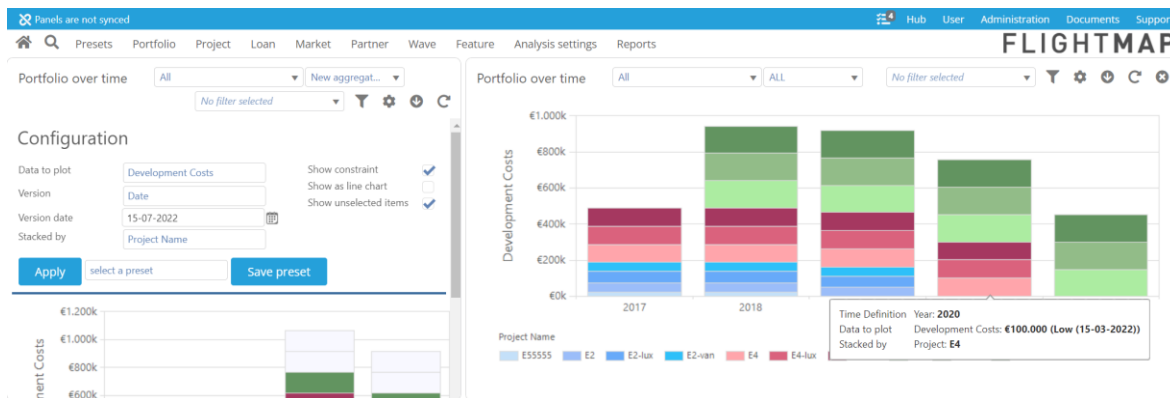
Panels are not synced

4 Hub User Administration Documents Suppor

Presets Portfolio Project Loan Market Partner Wave Feature Analysis settings Reports

FLIGHTMAP

Portfolio over time All New aggregat...

No filter selected

Configuration

Data to plot Development Costs

Version Date

Version date 15-07-2022

Stacked by Project Name

Show constraint

Show as line chart

Show unselected items

Apply select a preset Save preset

€1.200k
€1.000k
€800k
€600k

ment Costs

Portfolio over time All ALL No filter selected

€1.000k
€800k
€600k
€400k
€200k
€0k

Development Costs

2017 2018

Time Definition Year: 2020
Data to plot Development Costs: €100.000 (Low (15-03-2022))
Stacked by Project: E4

Project Name

E55555 E2 E2-lux E2-van E4 E4-lux